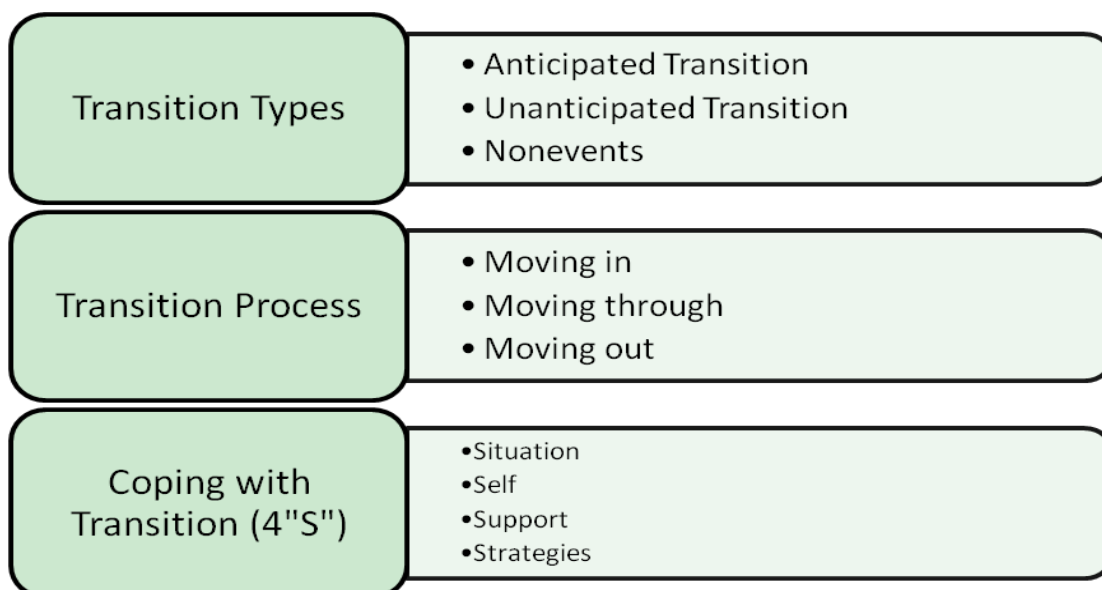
Transition Types

• Anticipated Transition
• Unanticipated Transition
• Nonevents

Transition Process

• Moving in
• Moving through
• Moving out

Coping with Transition (4"S")

•Situation
•Self
•Support
•Strategies